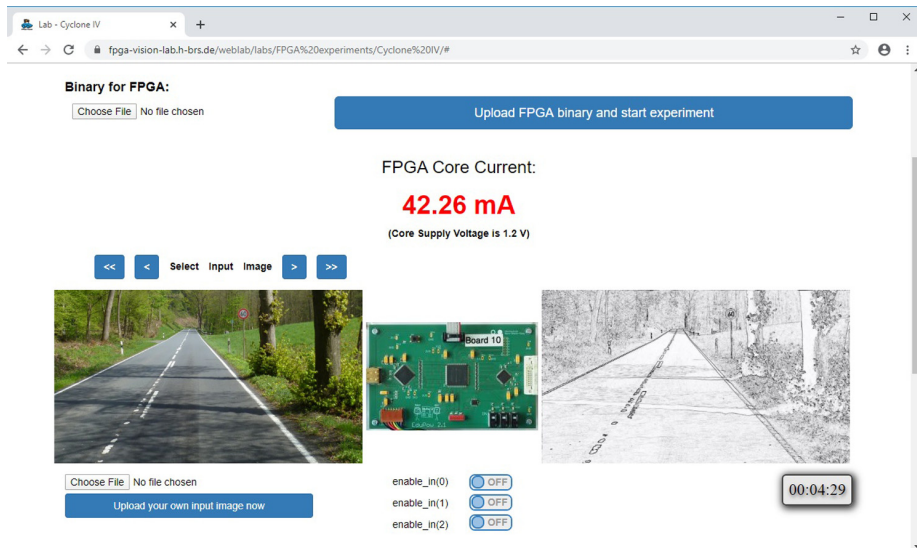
Lab - Cyclone IV × +

fpga-vision-lab.h-brs.de/weblab/labs/FPGA%20experiments/Cyclone%20IV/#

Binary for FPGA:

Choose File No file chosen

Upload FPGA binary and start experiment

FPGA Core Current:

42.26 mA

(Core Supply Voltage is 1.2 V)

<< < Select Input Image > >>

Board 10

Choose File No file chosen

Upload your own input image now

enable_in(0) OFF

enable_in(1) OFF

enable_in(2) OFF

00:04:29